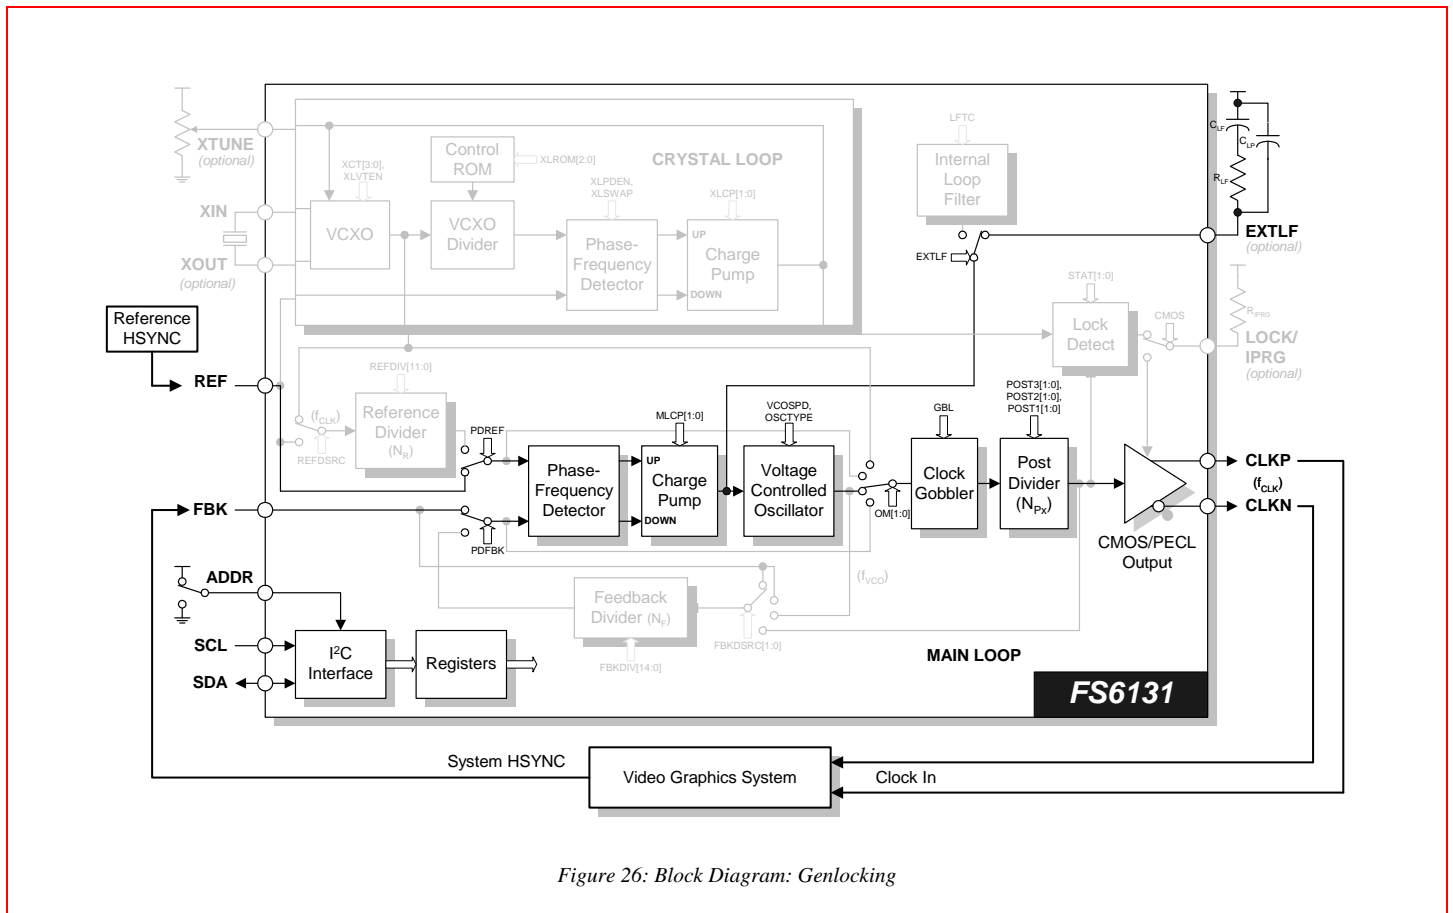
XTUNE
(optional)

XIN

XOUT
(optional)

XCT[3:0],
XLVTEN

Control
ROM

XLROM[2:0]

CRYSTAL LOOP

VCXO

VCXO
Divider

XLPDEN,
XLSWAP

Phase-
Frequency
Detector

XLCP[1:0]

UP
Charge
Pump
DOWN

LFTC

Internal
Loop
Filter

$C_{LF}$

$C_{LP}$

$R_{LF}$

EXTLF

EXTLF
(optional)

STAT[1:0]

Lock
Detect

CMOS

$R_{IPRG}$

LOCK/
IPRG
(optional)

Reference
HSYNC

REF

REFDIV[11:0]

($f_{CLK}$)

Reference
Divider
($N_R$)

REFDSRC

PDREF

MLCP[1:0]

VCOSPD,
OSCTYPE

GBL

POST3[1:0],
POST2[1:0],
POST1[1:0]

Phase-
Frequency
Detector

UP
Charge
Pump
DOWN

Voltage
Controlled
Oscillator

OM[1:0]

Clock
Gobbler

Post
Divider
($N_{Px}$)

CLKP
($f_{CLK}$)

CLKN

CMOS/PECL
Output

FBK

PDFBK

ADDR

($f_{VCO}$)

Feedback
Divider ($N_F$)

FBKDIV[14:0]

FBKDSRC[1:0]

SCL

SDA

I$^2$C
Interface

Registers

MAIN LOOP

FS6131

System HSYNC

Video Graphics System

Clock In

Figure 26: Block Diagram: Genlocking